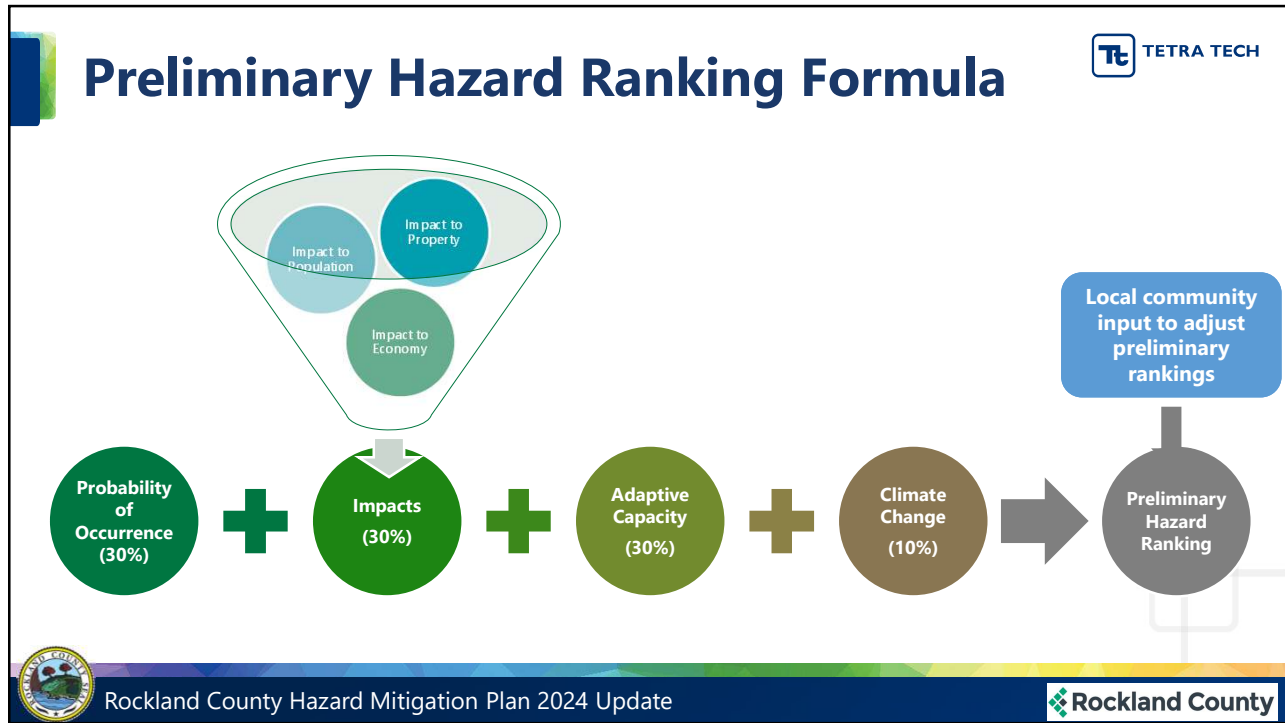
Preliminary Hazard Ranking Formula

Tt TETRA TECH

Impact to Population

Impact to Property

Impact to Economy

Local community input to adjust preliminary rankings

Probability of Occurrence (30%)

Impacts (30%)

Adaptive Capacity (30%)

Climate Change (10%)

Preliminary Hazard Ranking

Rockland County Hazard Mitigation Plan 2024 Update

Rockland County